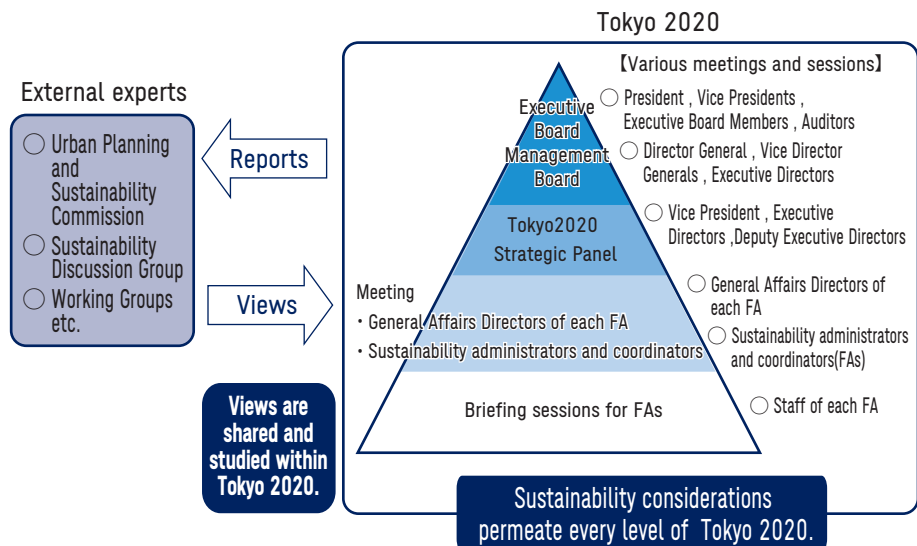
Tokyo 2020

External experts

◯ Urban Planning and Sustainability Commission
◯ Sustainability Discussion Group
◯ Working Groups etc.

Reports

Views

Views are shared and studied within Tokyo 2020.

【Various meetings and sessions】

Executive Board

Management Board

Tokyo2020 Strategic Panel

Meeting
・General Affairs Directors of each FA
・Sustainability administrators and coordinators

Briefing sessions for FAs

◯ President , Vice Presidents , Executive Board Members , Auditors
◯ Director General , Vice Director Generals , Executive Directors
◯ Vice President , Executive Directors ,Deputy Executive Directors
◯ General Affairs Directors of each FA
◯ Sustainability administrators and coordinators(FAs)
◯ Staff of each FA

Sustainability considerations permeate every level of Tokyo 2020.